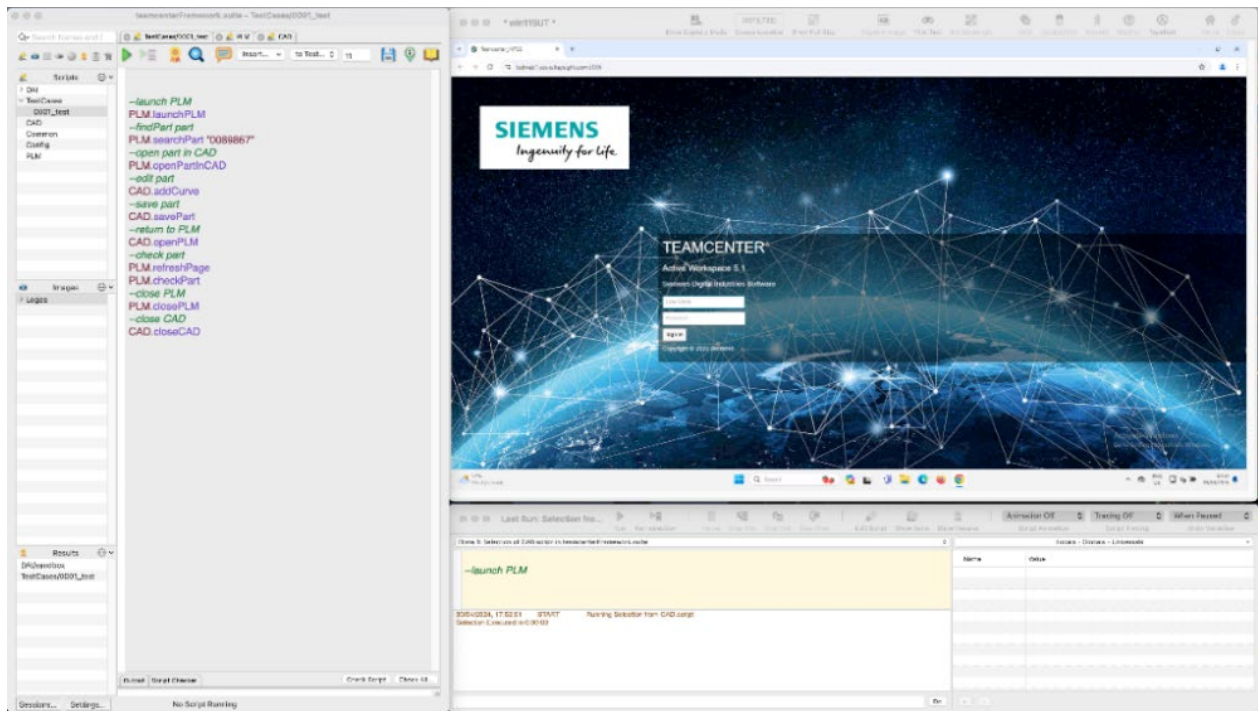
teamcenterFramework.suite – TestCases/0001_test

TestCases/0001_test | CAD

Scripts
DAI
TestCases
0001_test
CAD
Common
Config
PLM

Images
Logos

Results
DAIsandbox
TestCases/0001_test

--launch PLM
PLM.launchPLM
--findPart part
PLM.searchPart "0089867"
--open part in CAD
PLM.openPartInCAD
--edit part
CAD.addCurve
--save part
CAD.savePart
--return to PLM
CAD.openPLM
--check part
PLM.refreshPage
PLM.checkPart
--close PLM
PLM.closePLM
--close CAD
CAD.closeCAD

Check Script | Close All

Sessions... | Settings... | No Script Running

*eiehVSUT*

SIEMENS
Ingenuity for life

TEAMCENTER
Active Workspace 5.1
Siemens Digital Industries Software
Sign in

Last Run: Selection fro...

Animation Off | Tracing Off | When Paused

--launch PLM

Name | Value

START Running Selection from CAD.script
Selection Executed in 0:00:02